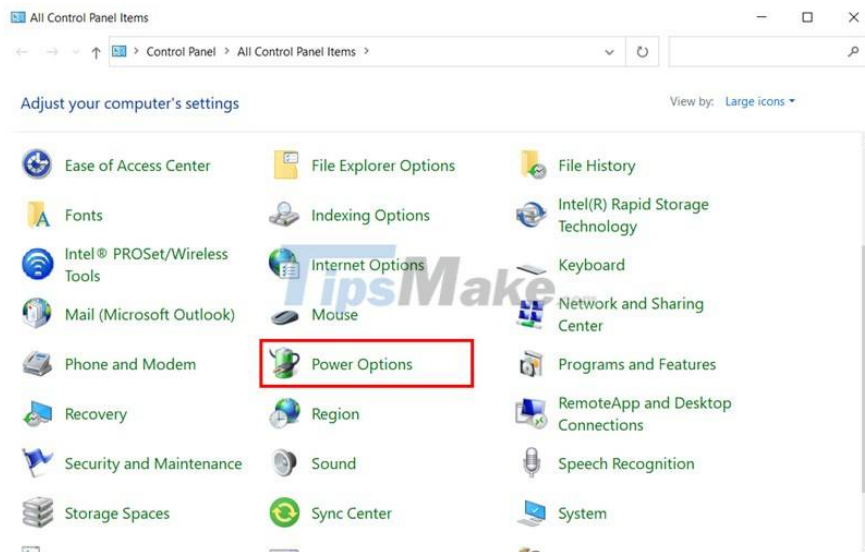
All Control Panel Items

Control Panel > All Control Panel Items >

Adjust your computer's settings

View by: Large icons

Ease of Access Center

File Explorer Options

File History

Fonts

Indexing Options

Intel(R) Rapid Storage Technology

Intel® PROSet/Wireless Tools

Internet Options

Keyboard

Mail (Microsoft Outlook)

Mouse

Network and Sharing Center

Phone and Modem

Power Options

Programs and Features

Recovery

Region

RemoteApp and Desktop Connections

Security and Maintenance

Sound

Speech Recognition

Storage Spaces

Sync Center

System

TipsMake